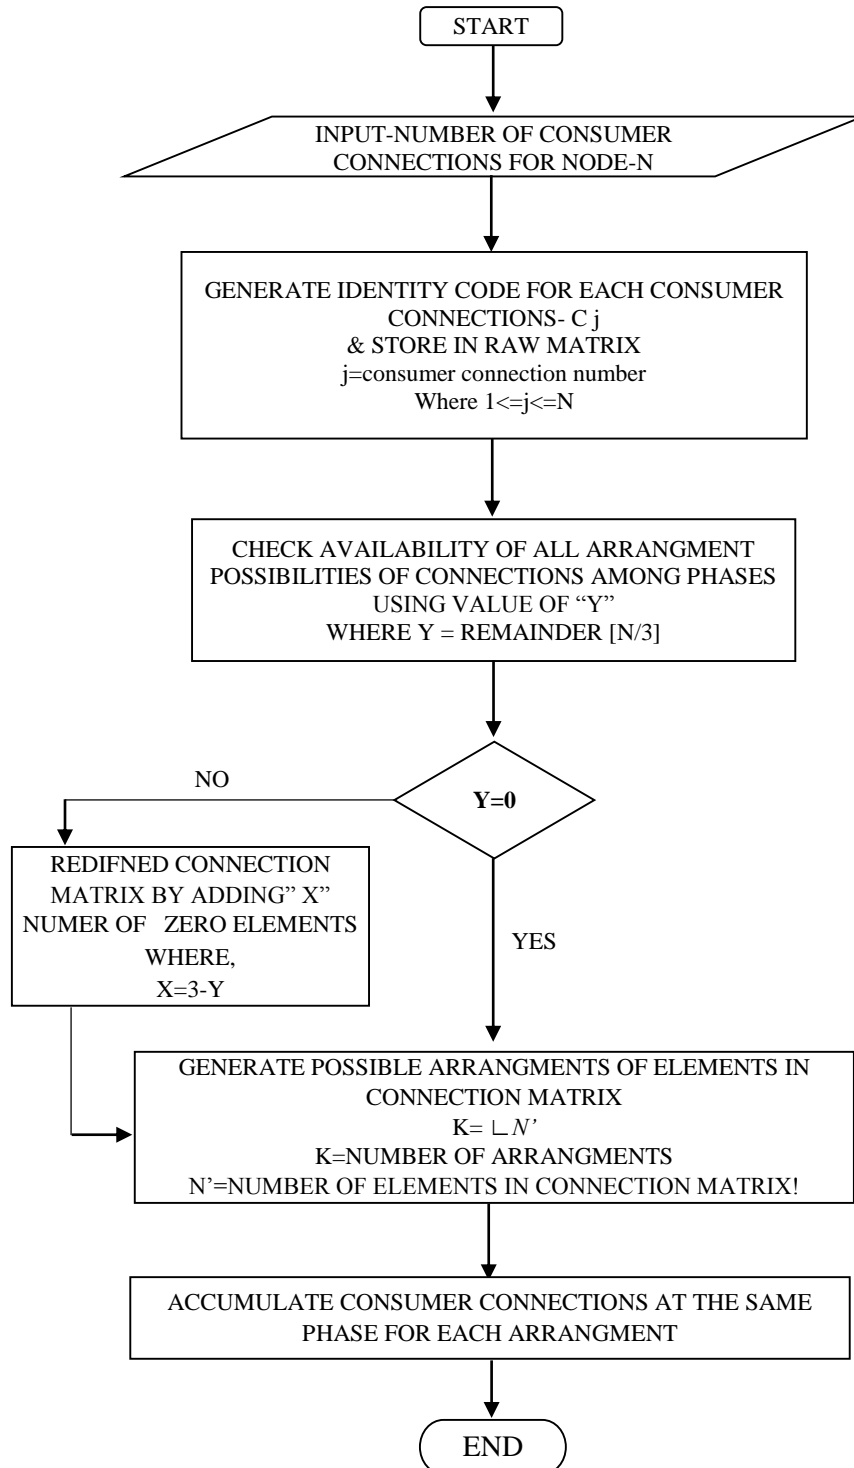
START

INPUT-NUMBER OF CONSUMER CONNECTIONS FOR NODE-N

GENERATE IDENTITY CODE FOR EACH CONSUMER CONNECTIONS- C j
& STORE IN RAW MATRIX
j=consumer connection number
Where 1<=j<=N

CHECK AVAILABILITY OF ALL ARRANGMENT POSSIBILITIES OF CONNECTIONS AMONG PHASES USING VALUE OF "Y"
WHERE Y = REMAINDER [N/3]

Y=0

NO

REDIFNED CONNECTION MATRIX BY ADDING" X" NUMER OF ZERO ELEMENTS
WHERE,
X=3-Y

YES

GENERATE POSSIBLE ARRANGMENTS OF ELEMENTS IN CONNECTION MATRIX
K= $\lfloor N'$
K=NUMBER OF ARRANGMENTS
N'=NUMBER OF ELEMENTS IN CONNECTION MATRIX!

ACCUMULATE CONSUMER CONNECTIONS AT THE SAME PHASE FOR EACH ARRANGMENT

END